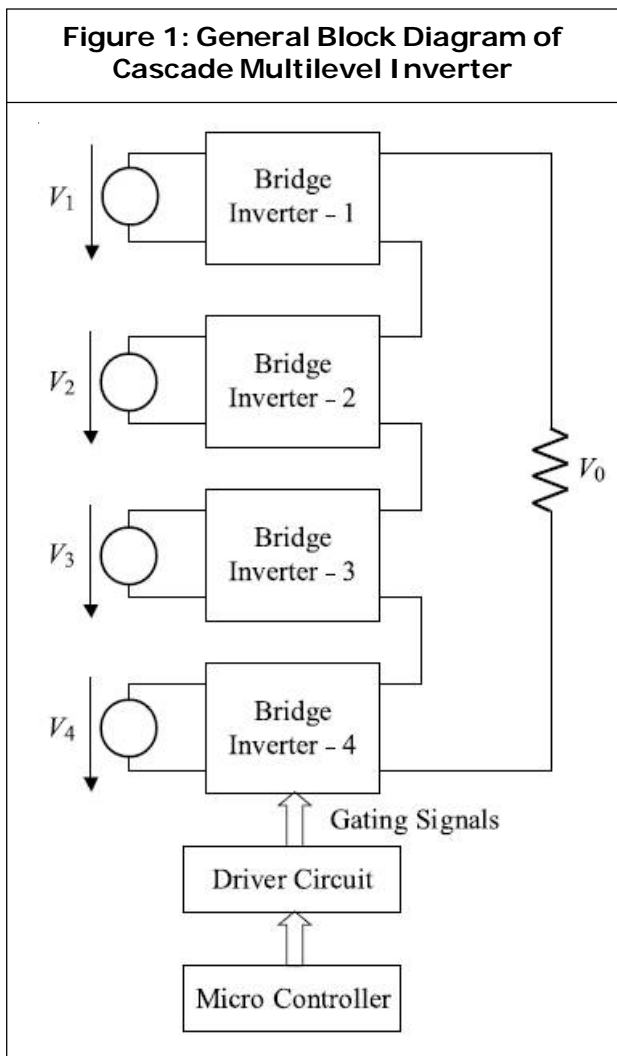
Figure 1: General Block Diagram of Cascade Multilevel Inverter

$V_1$
Bridge Inverter - 1

$V_2$
Bridge Inverter - 2

$V_0$

$V_3$
Bridge Inverter - 3

$V_4$
Bridge Inverter - 4

Gating Signals

Driver Circuit

Micro Controller